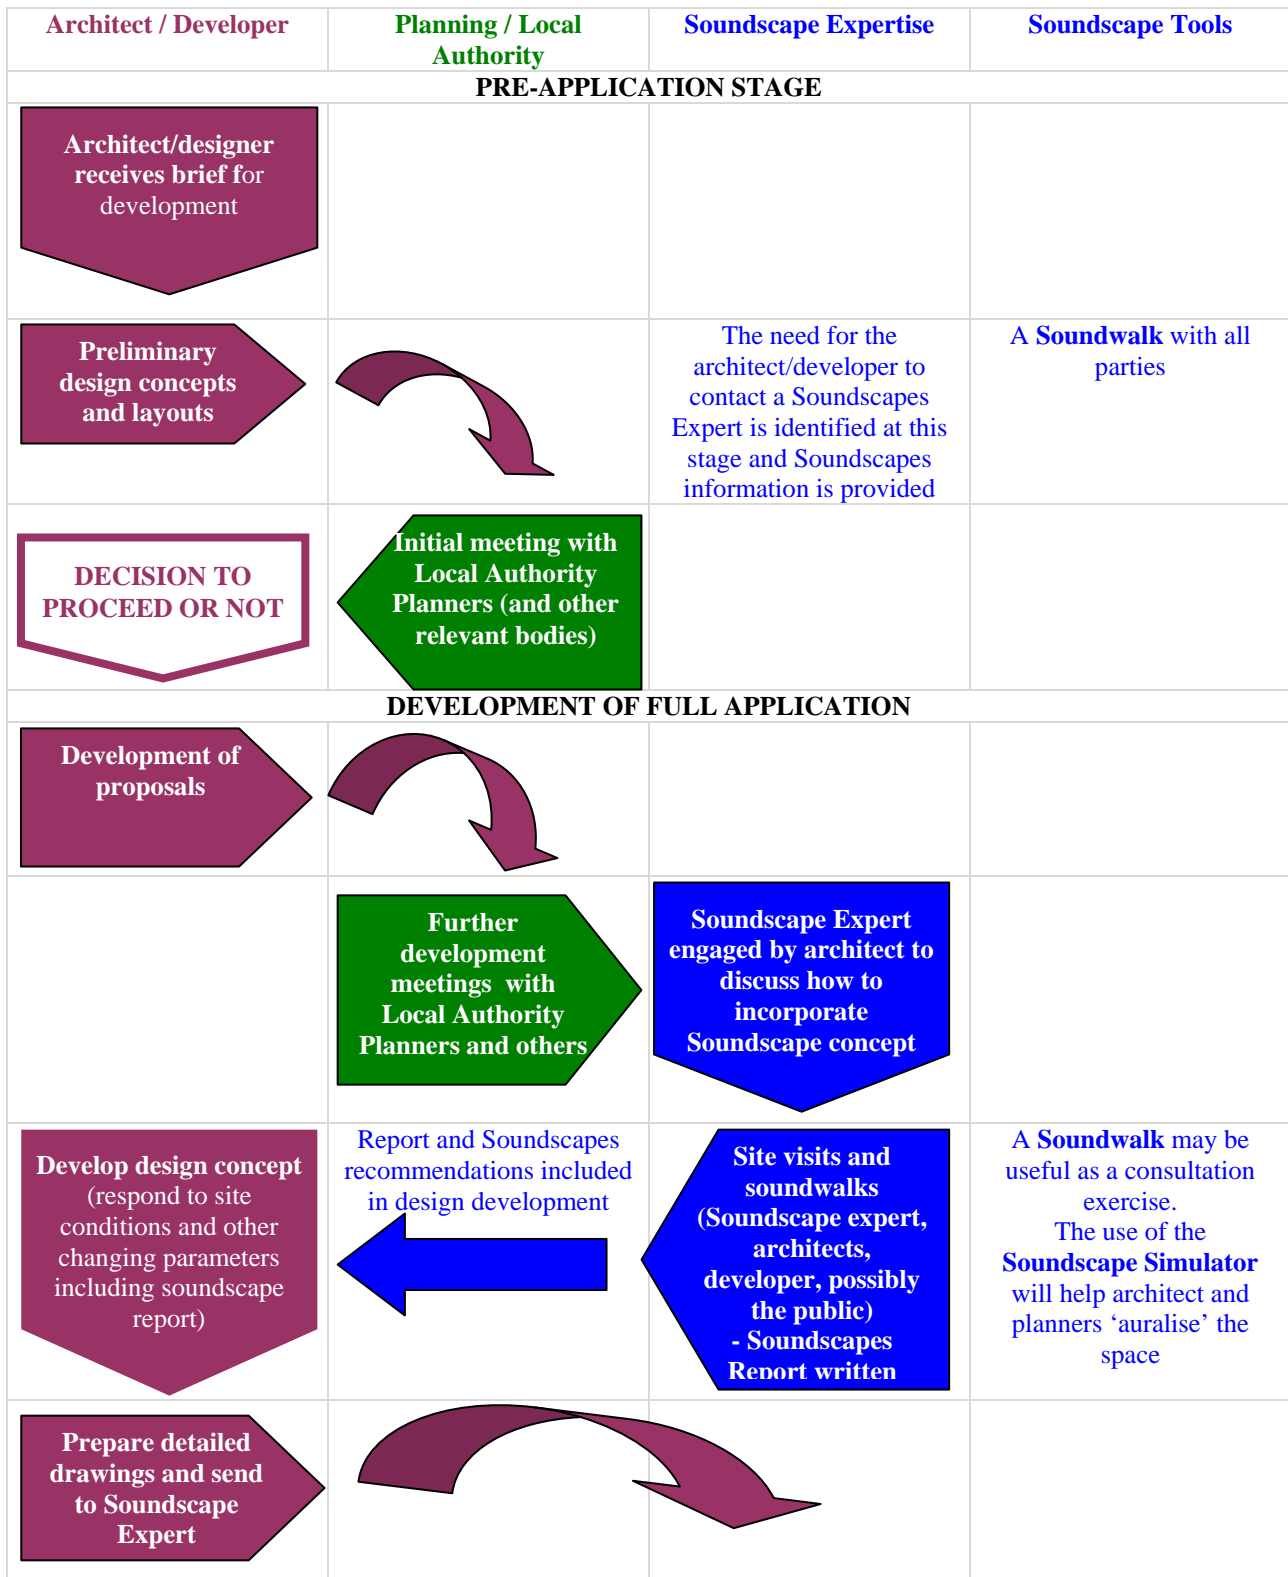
| Architect / Developer | Planning / Local Authority | Soundscape Expertise | Soundscape Tools |
|---|---|---|---|
| PRE-APPLICATION STAGE | | | |
| Architect/designer receives brief for development | | | |
| Preliminary design concepts and layouts | | The need for the architect/developer to contact a Soundscapes Expert is identified at this stage and Soundscapes information is provided | A Soundwalk with all parties |
| DECISION TO PROCEED OR NOT | Initial meeting with Local Authority Planners (and other relevant bodies) | | |
| DEVELOPMENT OF FULL APPLICATION | | | |
| Development of proposals | | | |
| | Further development meetings with Local Authority Planners and others | Soundscape Expert engaged by architect to discuss how to incorporate Soundscape concept | |
| Develop design concept (respond to site conditions and other changing parameters including soundscape report) | Report and Soundscapes recommendations included in design development | Site visits and soundwalks (Soundscape expert, architects, developer, possibly the public) - Soundscapes Report written | A Soundwalk may be useful as a consultation exercise. The use of the Soundscape Simulator will help architect and planners 'auralise' the space |
| Prepare detailed drawings and send to Soundscape Expert | | | |